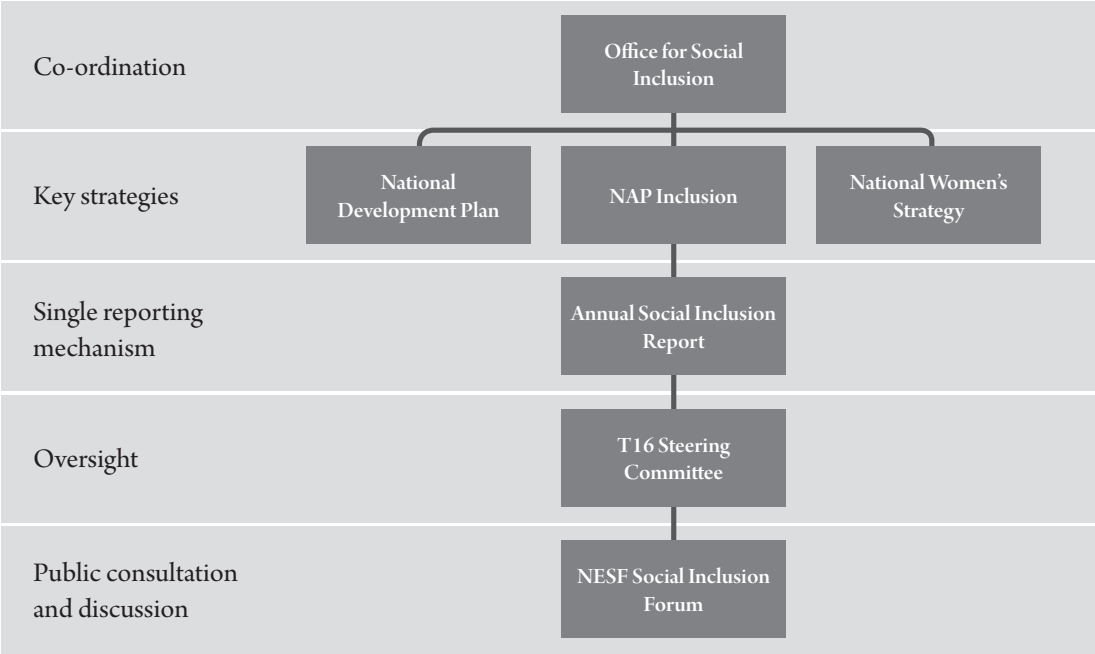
Co-ordination

Office for Social Inclusion

Key strategies

National Development Plan

NAP Inclusion

National Women's Strategy

Single reporting mechanism

Annual Social Inclusion Report

Oversight

T16 Steering Committee

Public consultation and discussion

NESF Social Inclusion Forum